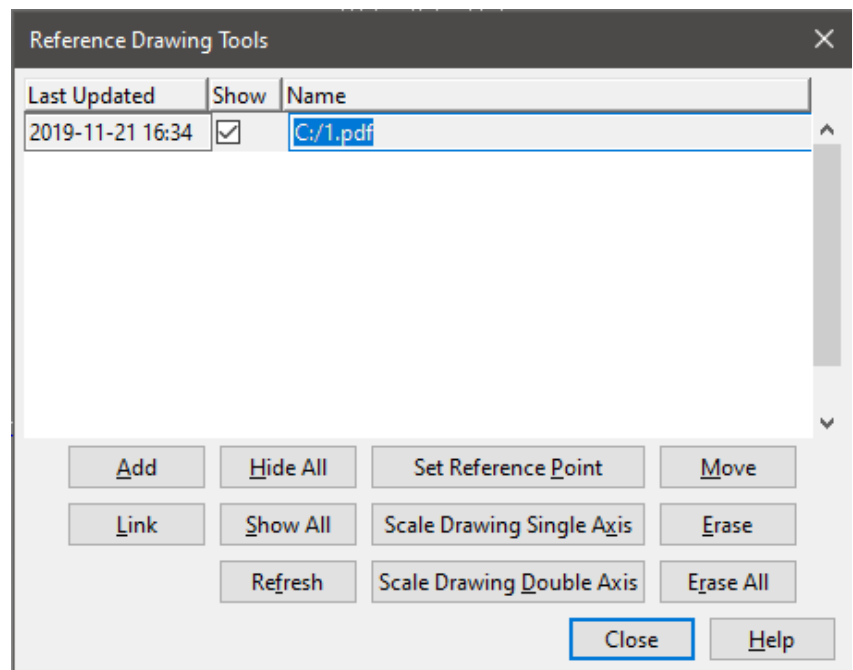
Reference Drawing Tools

| Last Updated | Show | Name |
|---|---|---|
| 2019-11-21 16:34 | ☑ | C:/1.pdf |

Add
Hide All
Set Reference Point
Move
Link
Show All
Scale Drawing Single Axis
Erase
Refresh
Scale Drawing Double Axis
Erase All
Close
Help